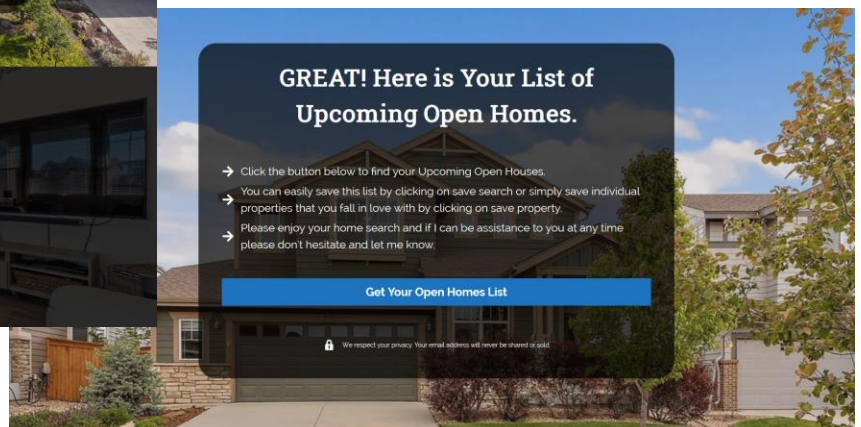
GREAT! Here is Your List of Upcoming Open Homes.

→ Click the button below to find your Upcoming Open Houses.

→ You can easily save this list by clicking on save search or simply save individual properties that you fall in love with by clicking on save property.

→ Please enjoy your home search and if I can be assistance to you at any time please don't hesitate and let me know.

Get Your Open Homes List

We respect your privacy. Your email address will never be shared or sold.